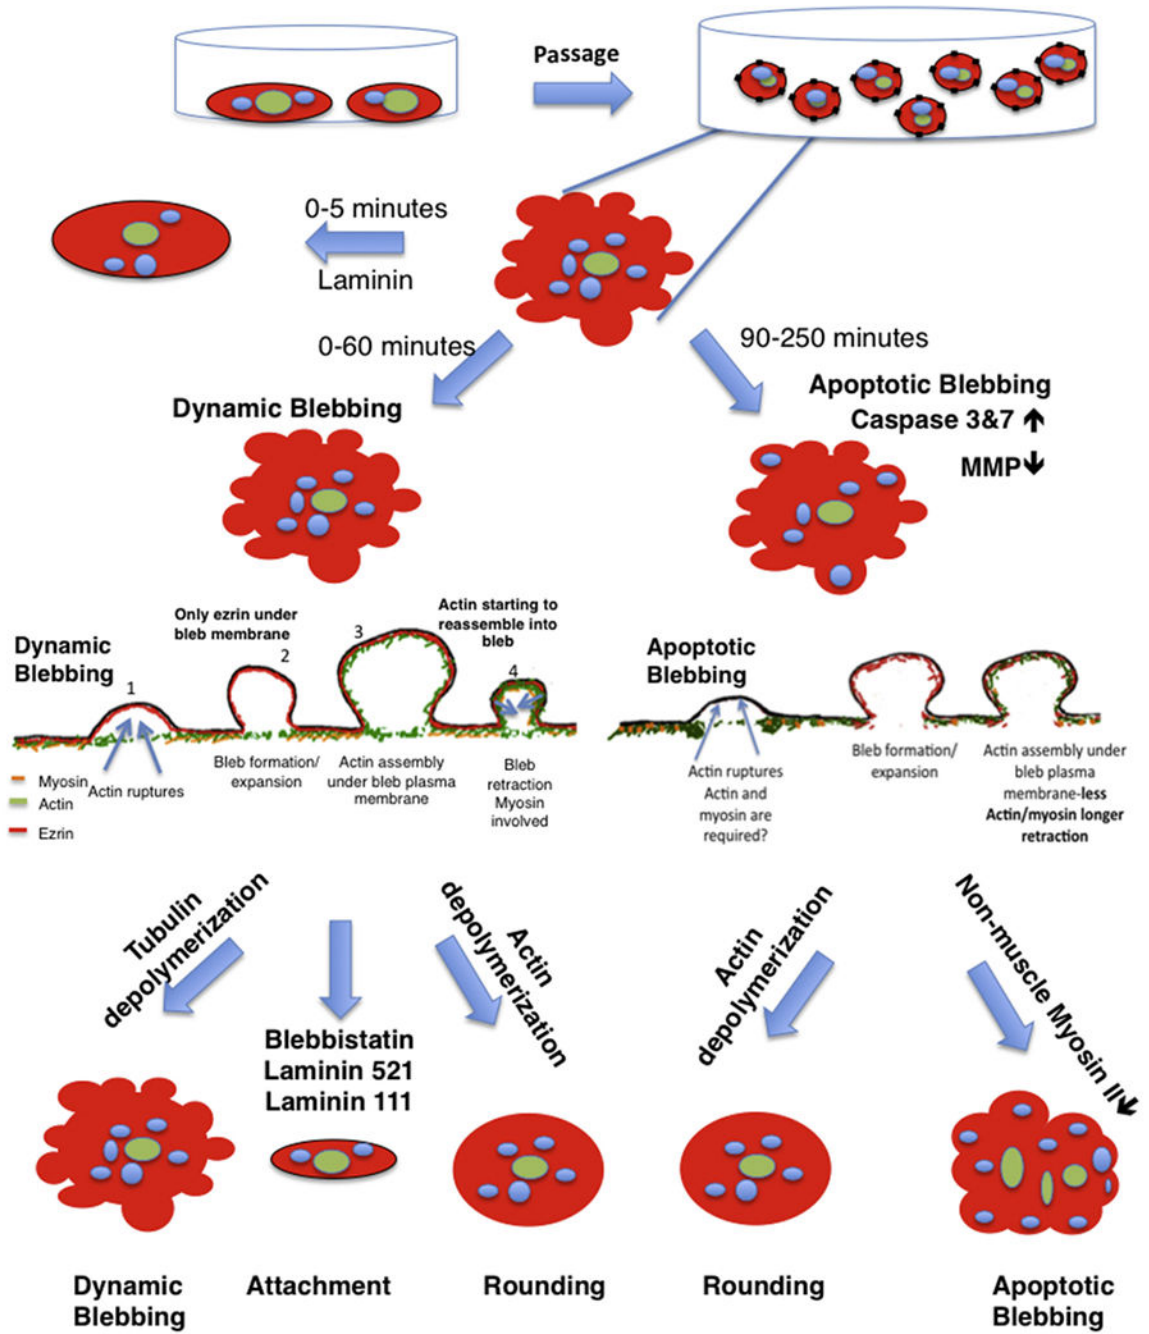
Passage

0-5 minutes

Laminin

0-60 minutes

90-250 minutes

Dynamic Blebbing

Apoptotic Blebbing
Caspase 3&7 ↑
MMP↓

Dynamic Blebbing

Only ezrin under bleb membrane

Actin starting to reassemble into bleb

1 2 3 4

Myosin
Actin
Ezrin

Actin ruptures

Bleb formation/ expansion

Actin assembly under bleb plasma membrane

Bleb retraction Myosin involved

Apoptotic Blebbing

Actin ruptures Actin and myosin are required?

Bleb formation/ expansion

Actin assembly under bleb plasma membrane-**less Actin/myosin longer retraction**

Tubulin depolymerization

Actin depolymerization

Actin depolymerization

Non-muscle Myosin II↓

Blebbistatin
Laminin 521
Laminin 111

Dynamic Blebbing

Attachment

Rounding

Rounding

Apoptotic Blebbing